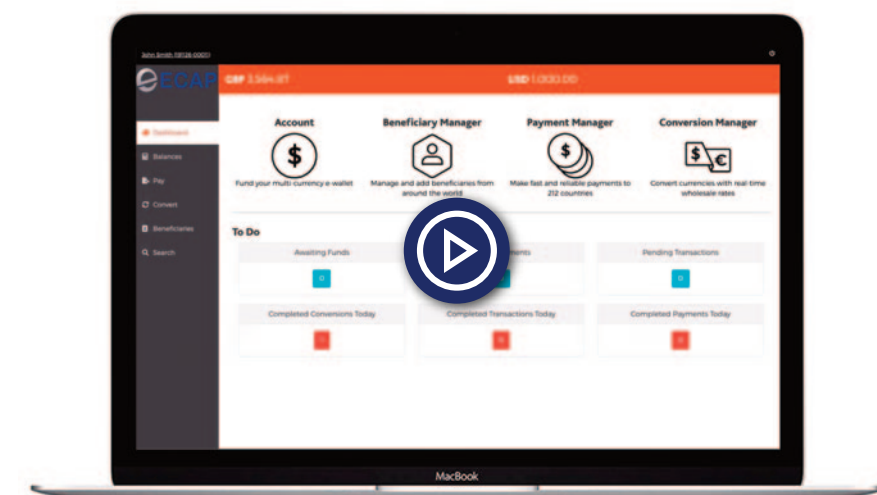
John Smith (1728-0001)

ECAP

GBP 3,564.87

USD 1,000.00

Dashboard

Balances

Pay

Convert

Beneficiaries

Search

Account

Fund your multi currency e-wallet

Beneficiary Manager

Manage and add beneficiaries from around the world

Payment Manager

Make fast and reliable payments to 212 countries

Conversion Manager

$€

Convert currencies with real-time wholesale rates

To Do

Awaiting Funds

0

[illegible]ments

0

Pending Transactions

0

Completed Conversions Today

0

Completed Transactions Today

0

Completed Payments Today

0

MacBook